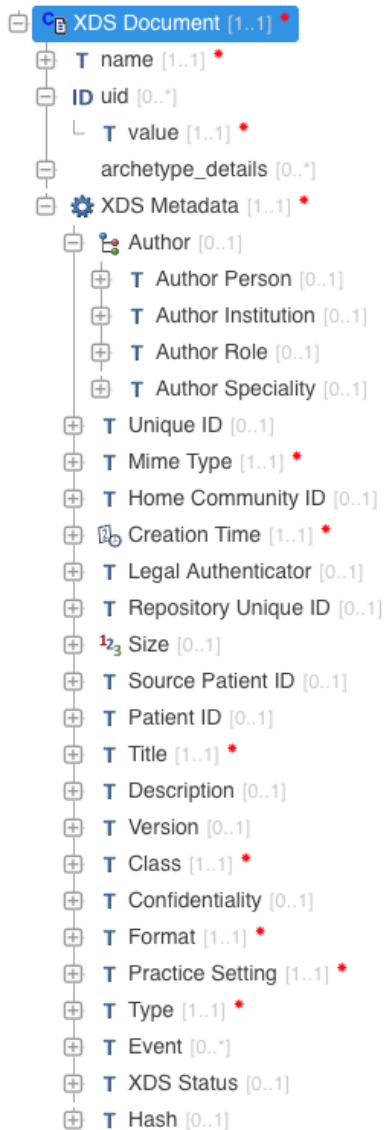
XDS Document [1..1] *
T name [1..1] *
ID uid [0..*]
T value [1..1] *
archetype_details [0..*]
XDS Metadata [1..1] *
Author [0..1]
T Author Person [0..1]
T Author Institution [0..1]
T Author Role [0..1]
T Author Speciality [0..1]
T Unique ID [0..1]
T Mime Type [1..1] *
T Home Community ID [0..1]
Creation Time [1..1] *
T Legal Authenticator [0..1]
T Repository Unique ID [0..1]
123 Size [0..1]
T Source Patient ID [0..1]
T Patient ID [0..1]
T Title [1..1] *
T Description [0..1]
T Version [0..1]
T Class [1..1] *
T Confidentiality [0..1]
T Format [1..1] *
T Practice Setting [1..1] *
T Type [1..1] *
T Event [0..*]
T XDS Status [0..1]
T Hash [0..1]